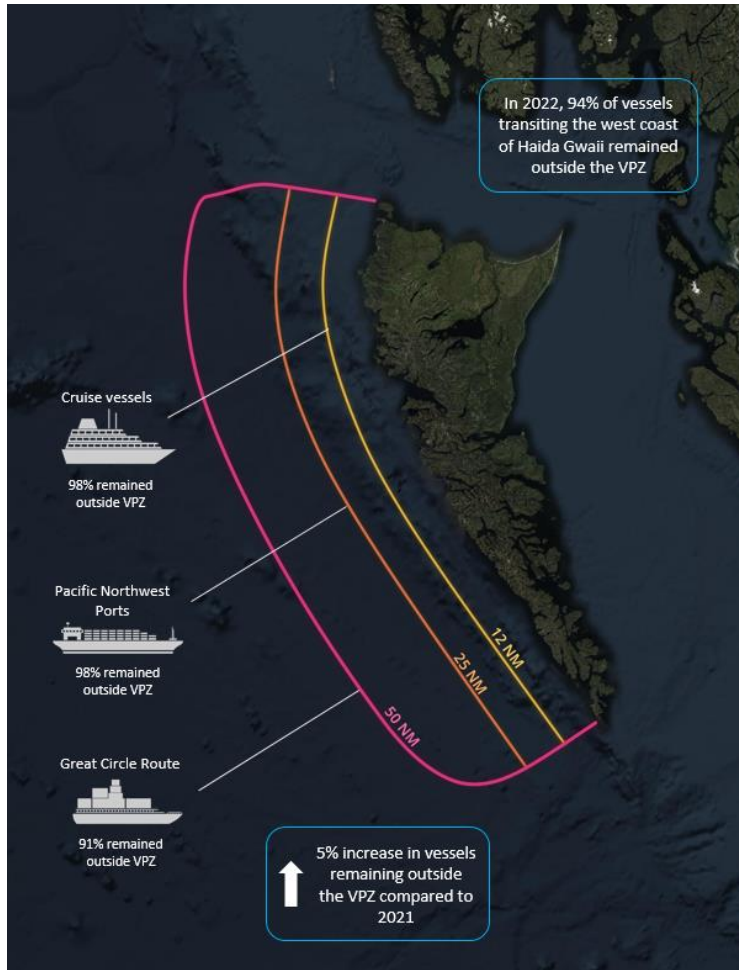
In 2022, 94% of vessels transiting the west coast of Haida Gwaii remained outside the VPZ

Cruise vessels

98% remained outside VPZ

Pacific Northwest Ports

98% remained outside VPZ

Great Circle Route

91% remained outside VPZ

12 NM

25 NM

50 NM

5% increase in vessels remaining outside the VPZ compared to 2021